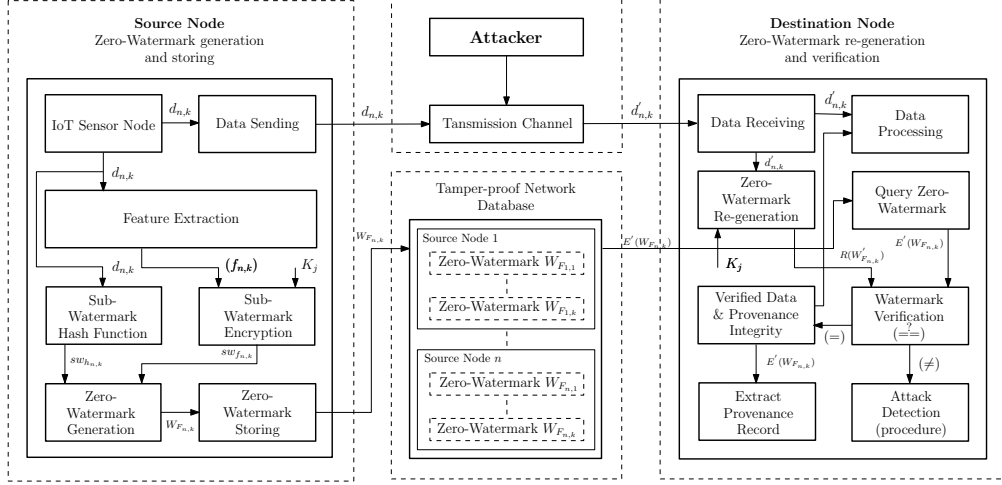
Source Node
Zero-Watermark generation and storing

IoT Sensor Node
$d_{n,k}$
Data Sending
$d_{n,k}$
Feature Extraction
$d_{n,k}$
$(f_{n,k})$
$K_j$
Sub-Watermark Hash Function
Sub-Watermark Encryption
$sw_{h_{n,k}}$
$sw_{f_{n,k}}$
Zero-Watermark Generation
$W_{F_{n,k}}$
Zero-Watermark Storing

Attacker
$d_{n,k}$
Tansmission Channel
$d'_{n,k}$

Tamper-proof Network Database
$W_{F_{n,k}}$
Source Node 1
Zero-Watermark $W_{F_{1,1}}$
Zero-Watermark $W_{F_{1,k}}$
Source Node $n$
Zero-Watermark $W_{F_{n,1}}$
Zero-Watermark $W_{F_{n,k}}$
$E'(W_{F_{n,k}})$

Destination Node
Zero-Watermark re-generation and verification

Data Receiving
$d'_{n,k}$
Data Processing
$d'_{n,k}$
Zero-Watermark Re-generation
Query Zero-Watermark
$E'(W_{F_{n,k}})$
$R(W'_{F_{n,k}})$
$K_j$
Verified Data & Provenance Integrity
Watermark Verification
$(\overset{?}{==})$
$(=)$
$E'(W_{F_{n,k}})$
$(\neq)$
Extract Provenance Record
Attack Detection (procedure)